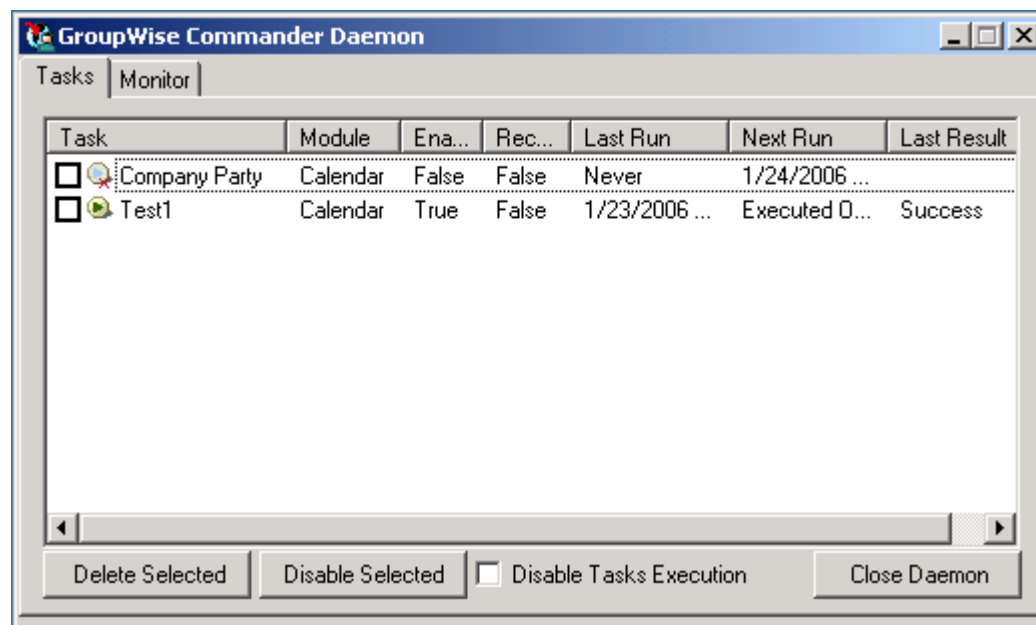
GroupWise Commander Daemon

Tasks | Monitor

| Task | Module | Ena... | Rec... | Last Run | Next Run | Last Result |
|---|---|---|---|---|---|---|
| Company Party | Calendar | False | False | Never | 1/24/2006 ... | |
| Test1 | Calendar | True | False | 1/23/2006 ... | Executed O... | Success |

Delete Selected | Disable Selected | Disable Tasks Execution | Close Daemon